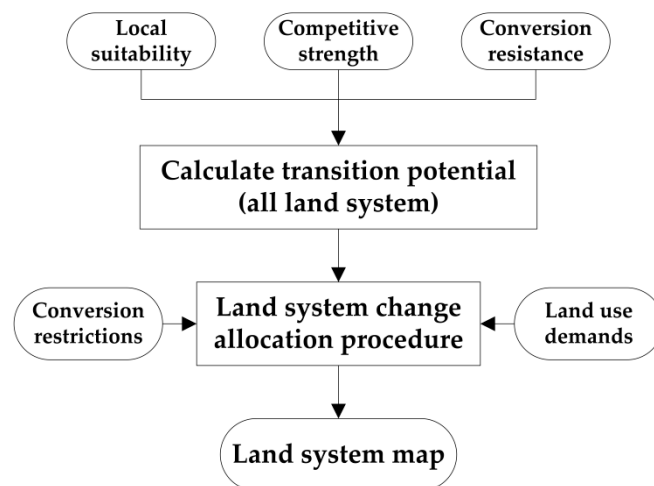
Local suitability

Competitive strength

Conversion resistance

Calculate transition potential (all land system)

Conversion restrictions

Land system change allocation procedure

Land use demands

Land system map